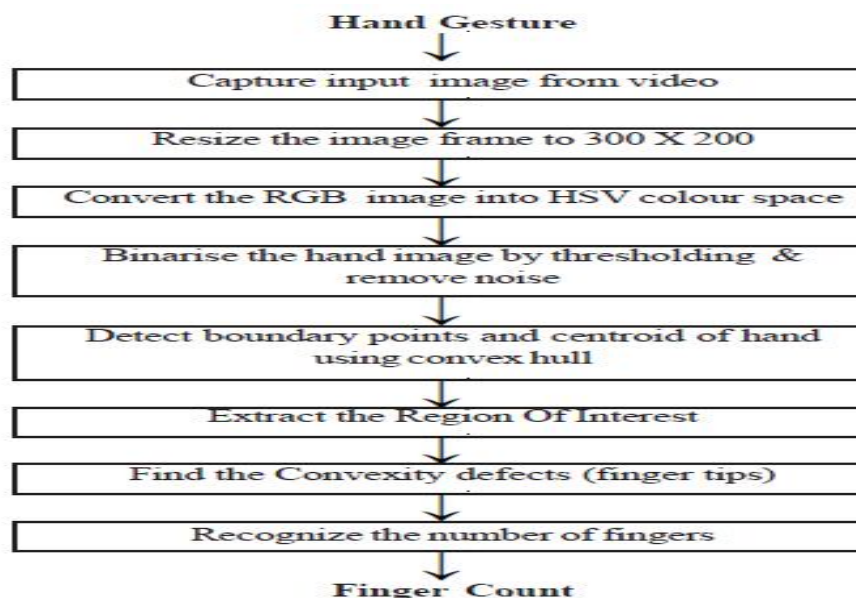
Hand Gesture

Capture input image from video

Resize the image frame to 300 X 200

Convert the RGB image into HSV colour space

Binarise the hand image by thresholding & remove noise

Detect boundary points and centroid of hand using convex hull

Extract the Region Of Interest

Find the Convexity defects (finger tips)

Recognize the number of fingers

Finger Count